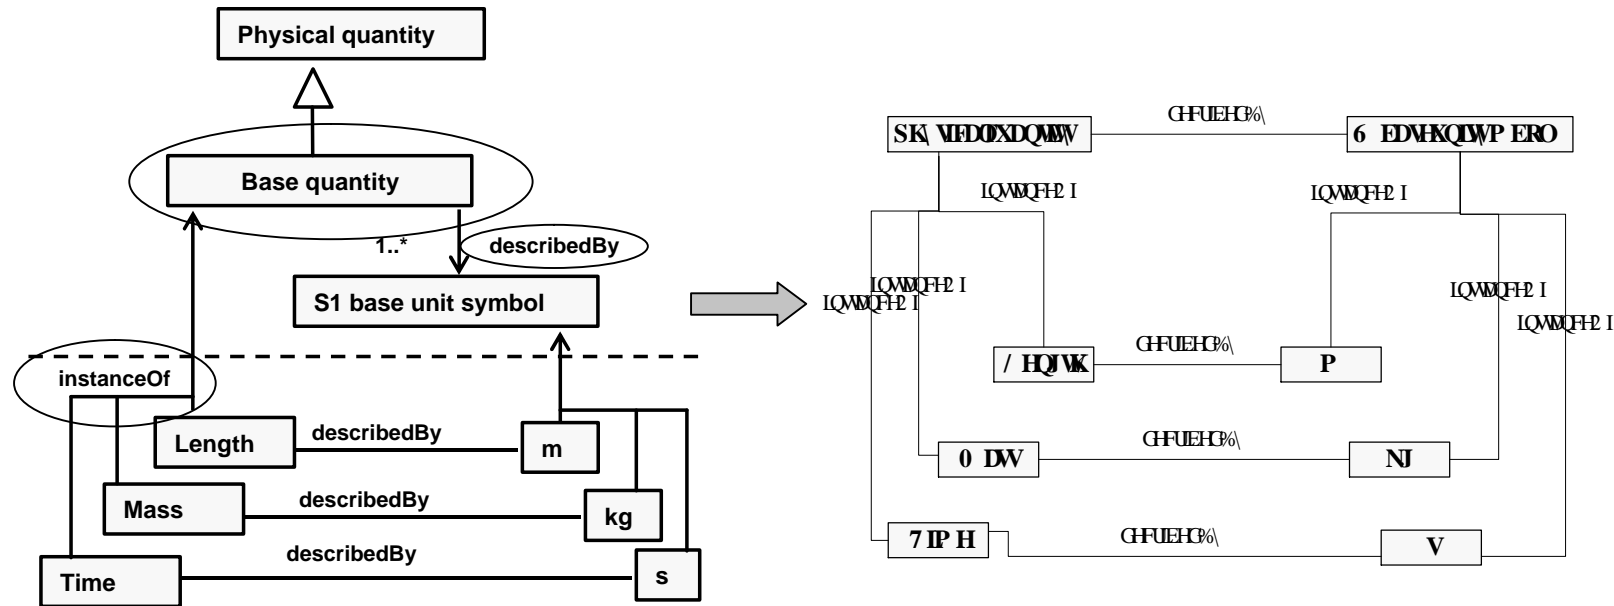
Physical quantity

Base quantity

1..*

describedBy

S1 base unit symbol

instanceOf

Length

describedBy

m

Mass

describedBy

kg

Time

describedBy

s

SK\VLFDOTXDQWLW\

GHVFULEHG%\

6 EDVHXQLWV\PERO

LQVWDQFH2I

LQVWDQFH2I

LQVWDQFH2I

LQVWDQFH2I

LQVWDQFH2I

LQVWDQFH2I

/ HQJWK

GHVFULEHG%\

P

0 DVV

GHVFULEHG%\

NJ

7 LP H

GHVFULEHG%\

V